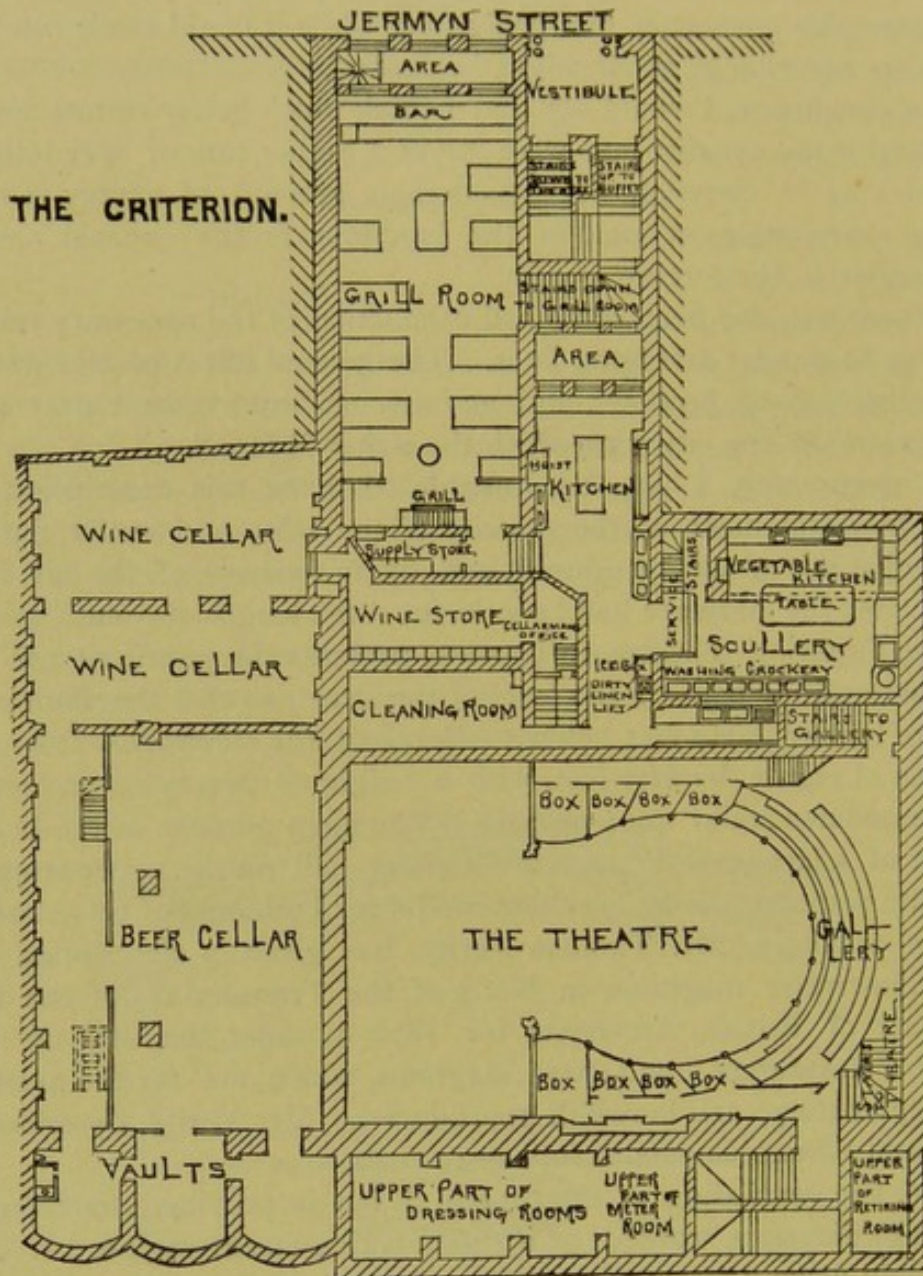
JERMYN STREET

THE CRITERION.

AREA

VESTIBULE

BAR

STAIRS DOWN TO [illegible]

STAIRS UP TO BUFFET

GRILL ROOM

STAIRS DOWN TO GRILL ROOM

AREA

HOIST

KITCHEN

GRILL

SUPPLY STORE

WINE CELLAR

WINE CELLAR

WINE STORE

CELLARMAN'S OFFICE

SERVICE

STAIRS

VEGETABLE KITCHEN

TABLE

SCULLERY

ICE BOX

DIRTY LINEN LIFT

WASHING CROCKERY

CLEANING ROOM

STAIRS TO GALLERY

BOX BOX BOX BOX

BEER CELLAR

THE THEATRE

GALLERY

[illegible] THEATRE

BOX BOX BOX BOX

VAULTS

UPPER PART OF DRESSING ROOMS

UPPER PART OF METER ROOM

UPPER PART OF RETIRING ROOM